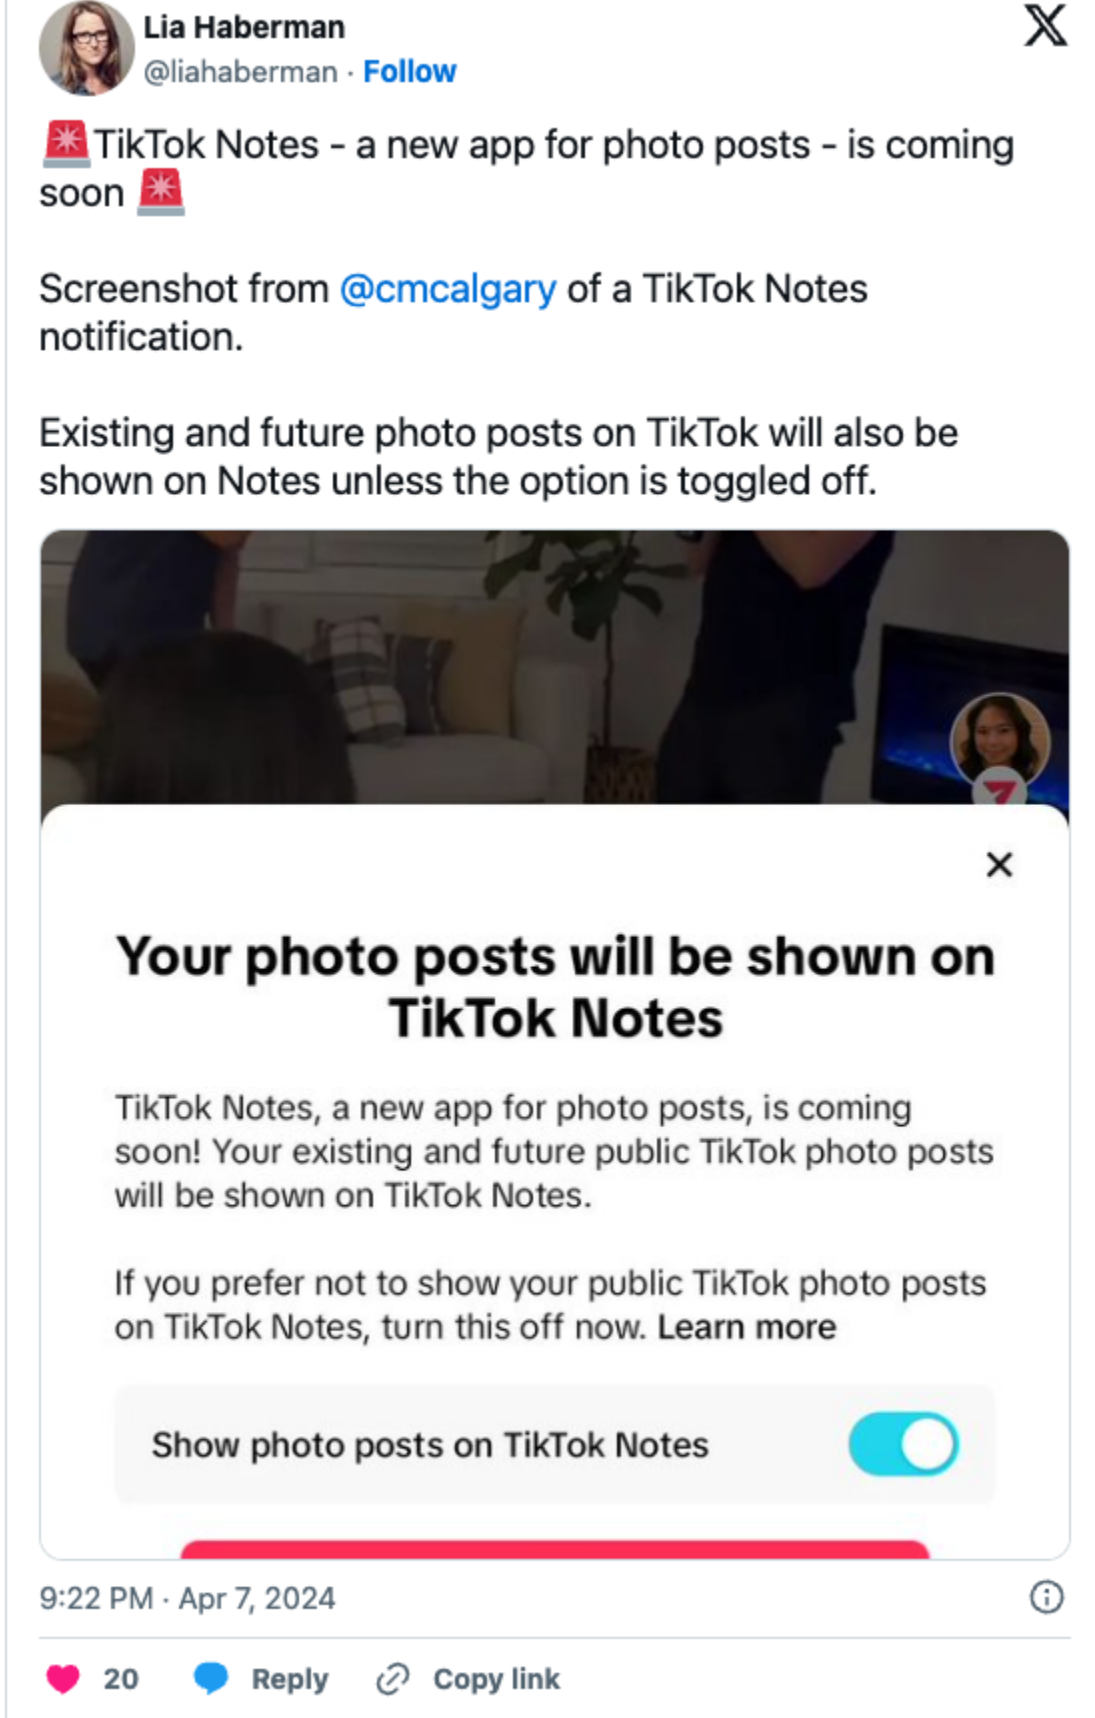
Lia Haberman
@liahaberman · Follow

🚨TikTok Notes - a new app for photo posts - is coming soon 🚨

Screenshot from @cmcalgary of a TikTok Notes notification.

Existing and future photo posts on TikTok will also be shown on Notes unless the option is toggled off.

×

Your photo posts will be shown on TikTok Notes

TikTok Notes, a new app for photo posts, is coming soon! Your existing and future public TikTok photo posts will be shown on TikTok Notes.

If you prefer not to show your public TikTok photo posts on TikTok Notes, turn this off now. Learn more

Show photo posts on TikTok Notes

9:22 PM · Apr 7, 2024

20 Reply Copy link